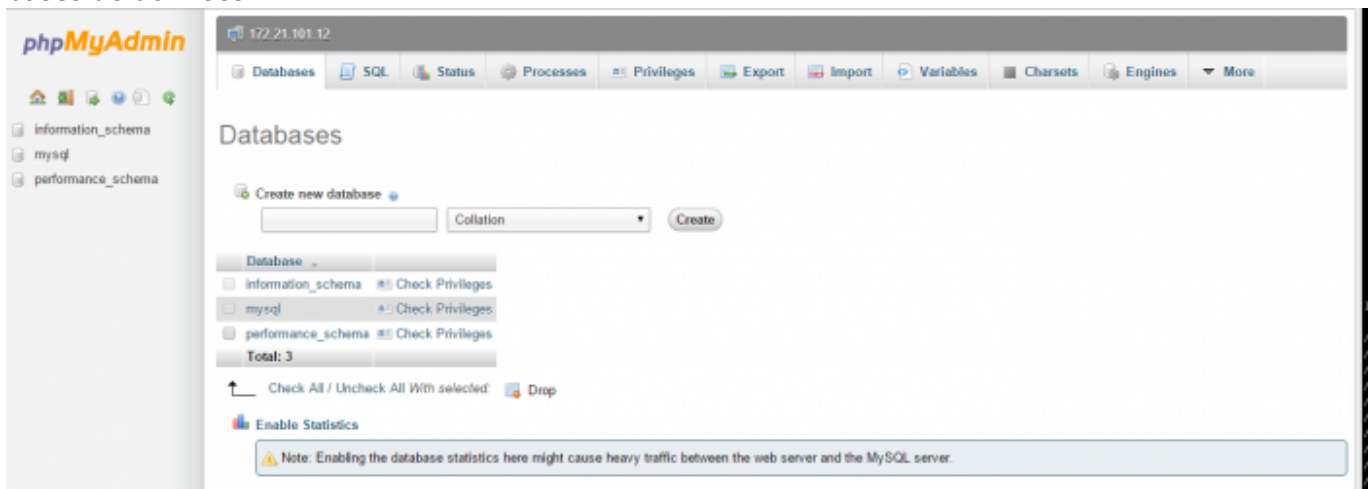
phpMyAdmin

information_schema
mysql
performance_schema

172.21.101.12

Databases | SQL | Status | Processes | Privileges | Export | Import | Variables | Charsets | Engines | More

Databases

Create new database

Collation

Create

| Database | |
|---|---|
| information_schema | Check Privileges |
| mysql | Check Privileges |
| performance_schema | Check Privileges |
| Total: 3 | |

Check All / Uncheck All With selected: Drop

Enable Statistics

Note: Enabling the database statistics here might cause heavy traffic between the web server and the MySQL server.